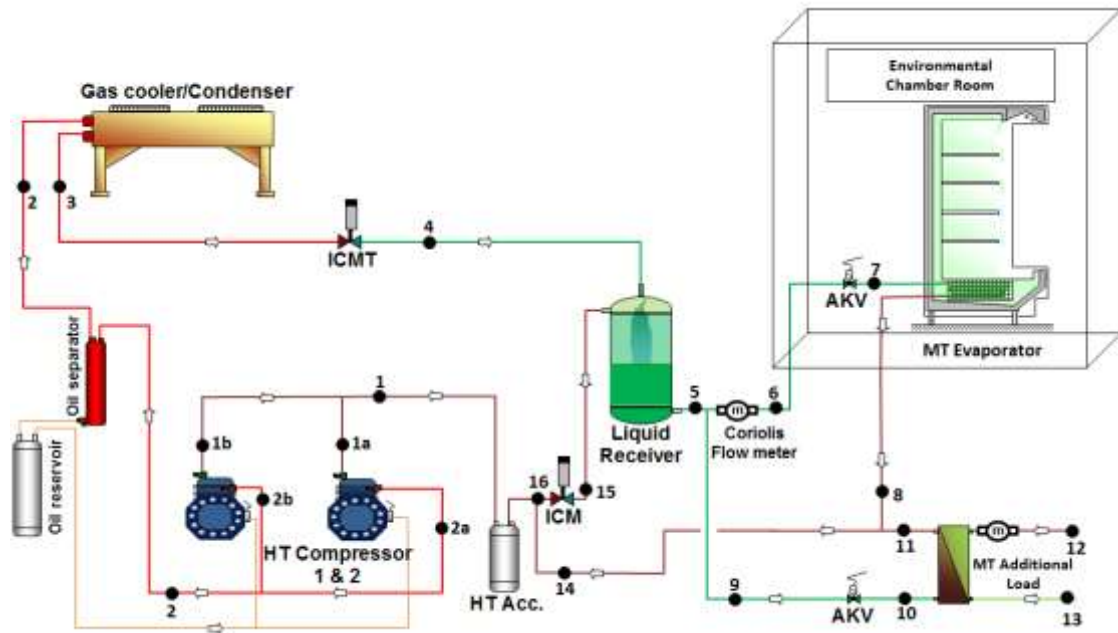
Gas cooler/Condenser

2

3

ICMT

4

Environmental Chamber Room

AKV

7

MT Evaporator

Oil separator

Oil reservoir

1

1b

1a

2b

2a

HT Compressor 1 & 2

2

Liquid Receiver

5

6

Coriolis Flow meter

16

ICM

15

HT Acc.

14

8

11

12

MT Additional Load

9

AKV

10

13